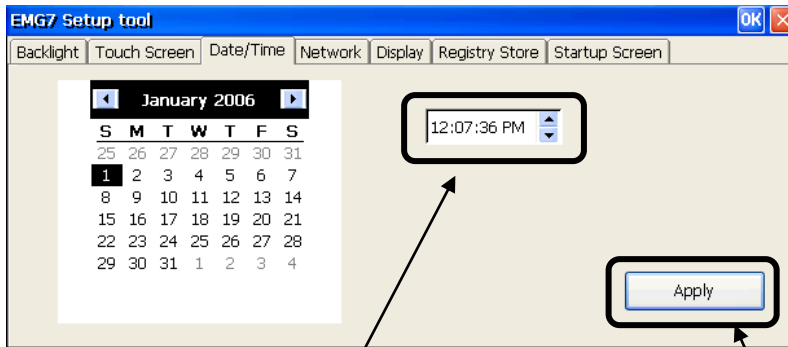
EMG7 Setup tool

OK

Backlight | Touch Screen | Date/Time | Network | Display | Registry Store | Startup Screen

January 2006

| S | M | T | W | T | F | S |
|---|---|---|---|---|---|---|
| 25 | 26 | 27 | 28 | 29 | 30 | 31 |
| 1 | 2 | 3 | 4 | 5 | 6 | 7 |
| 8 | 9 | 10 | 11 | 12 | 13 | 14 |
| 15 | 16 | 17 | 18 | 19 | 20 | 21 |
| 22 | 23 | 24 | 25 | 26 | 27 | 28 |
| 29 | 30 | 31 | 1 | 2 | 3 | 4 |

12:07:36 PM

Apply